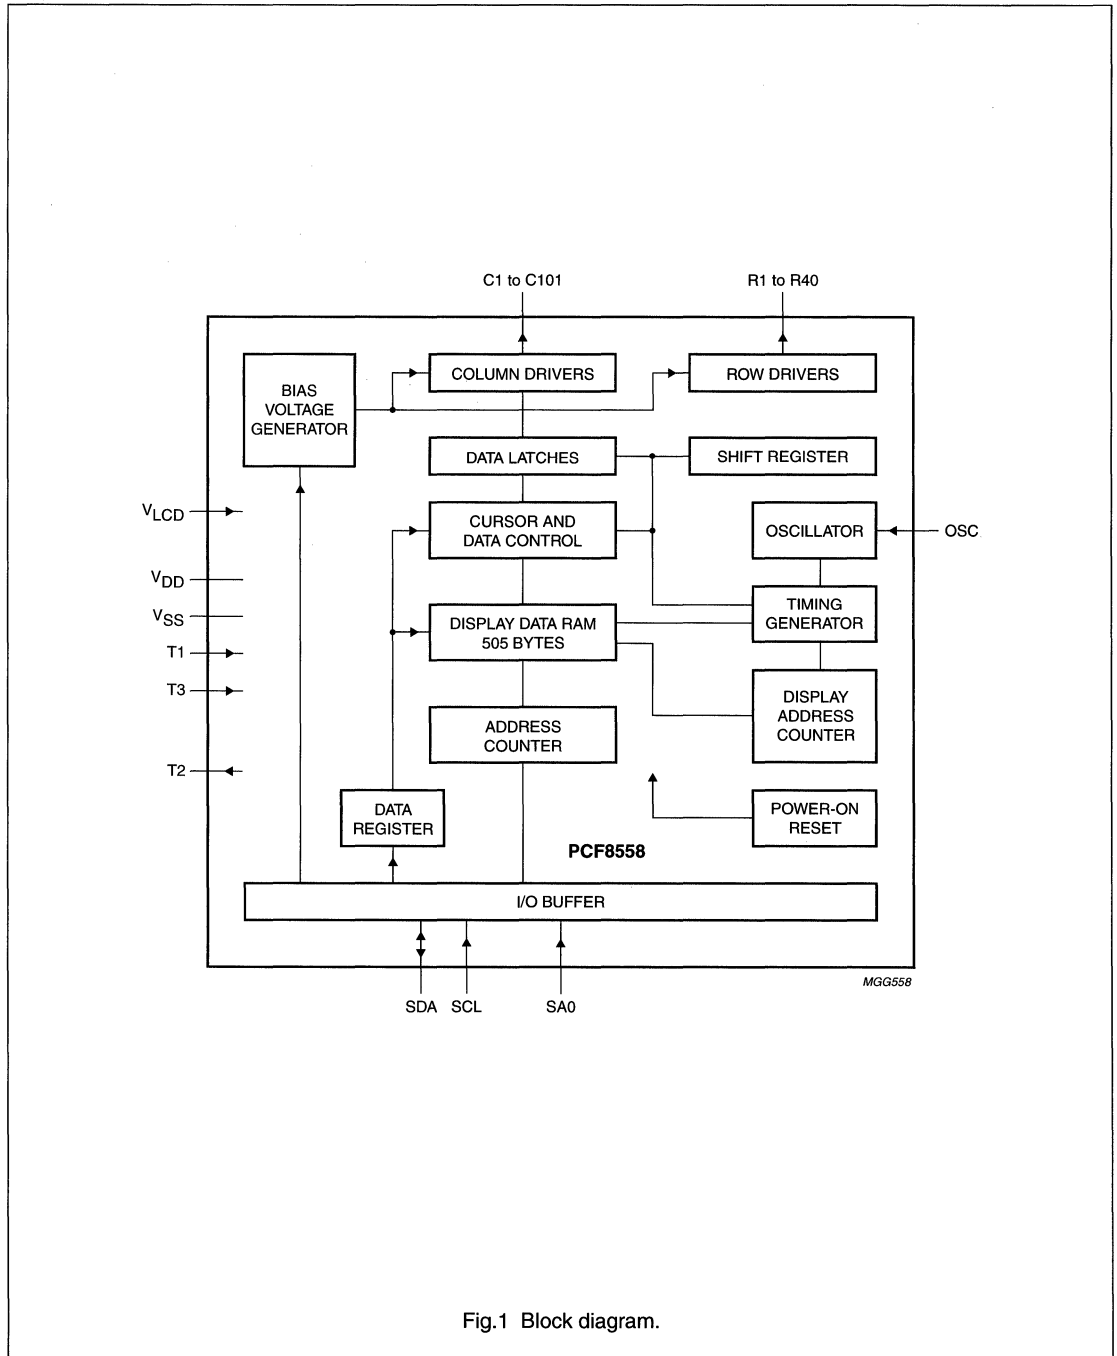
C1 to C101

R1 to R40

BIAS VOLTAGE GENERATOR

COLUMN DRIVERS

ROW DRIVERS

DATA LATCHES

SHIFT REGISTER

$V_{LCD}$

CURSOR AND DATA CONTROL

OSCILLATOR

OSC

$V_{DD}$

$V_{SS}$

DISPLAY DATA RAM 505 BYTES

TIMING GENERATOR

T1

T3

DISPLAY ADDRESS COUNTER

ADDRESS COUNTER

T2

DATA REGISTER

POWER-ON RESET

PCF8558

I/O BUFFER

MGG558

SDA SCL SA0

Fig.1 Block diagram.